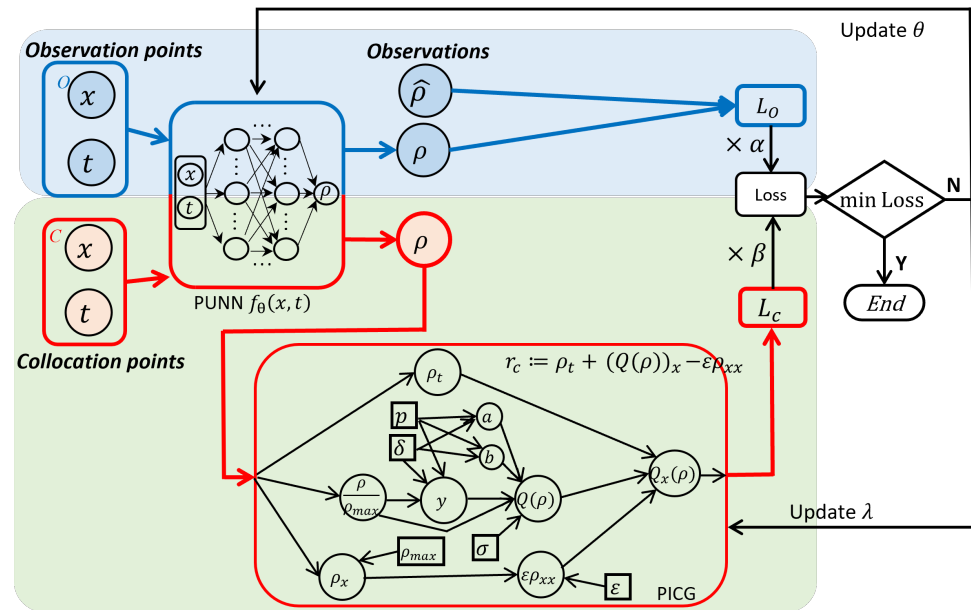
Update $\theta$

Observation points

Observations

$O$

$x$

$t$

$x$

$t$

$\rho$

$\hat{\rho}$

$\rho$

$L_O$

$\times \alpha$

Loss

min Loss

N

Y

$End$

$C$

$x$

$t$

$\rho$

$\times \beta$

$L_c$

PUNN $f_\theta(x,t)$

Collocation points

$r_c := \rho_t + (Q(\rho))_x - \varepsilon\rho_{xx}$

$\rho_t$

$p$

$a$

$\delta$

$b$

$Q_x(\rho)$

$\frac{\rho}{\rho_{max}}$

$y$

$Q(\rho)$

Update $\lambda$

$\sigma$

$\rho_{max}$

$\rho_x$

$\varepsilon\rho_{xx}$

$\varepsilon$

PICG